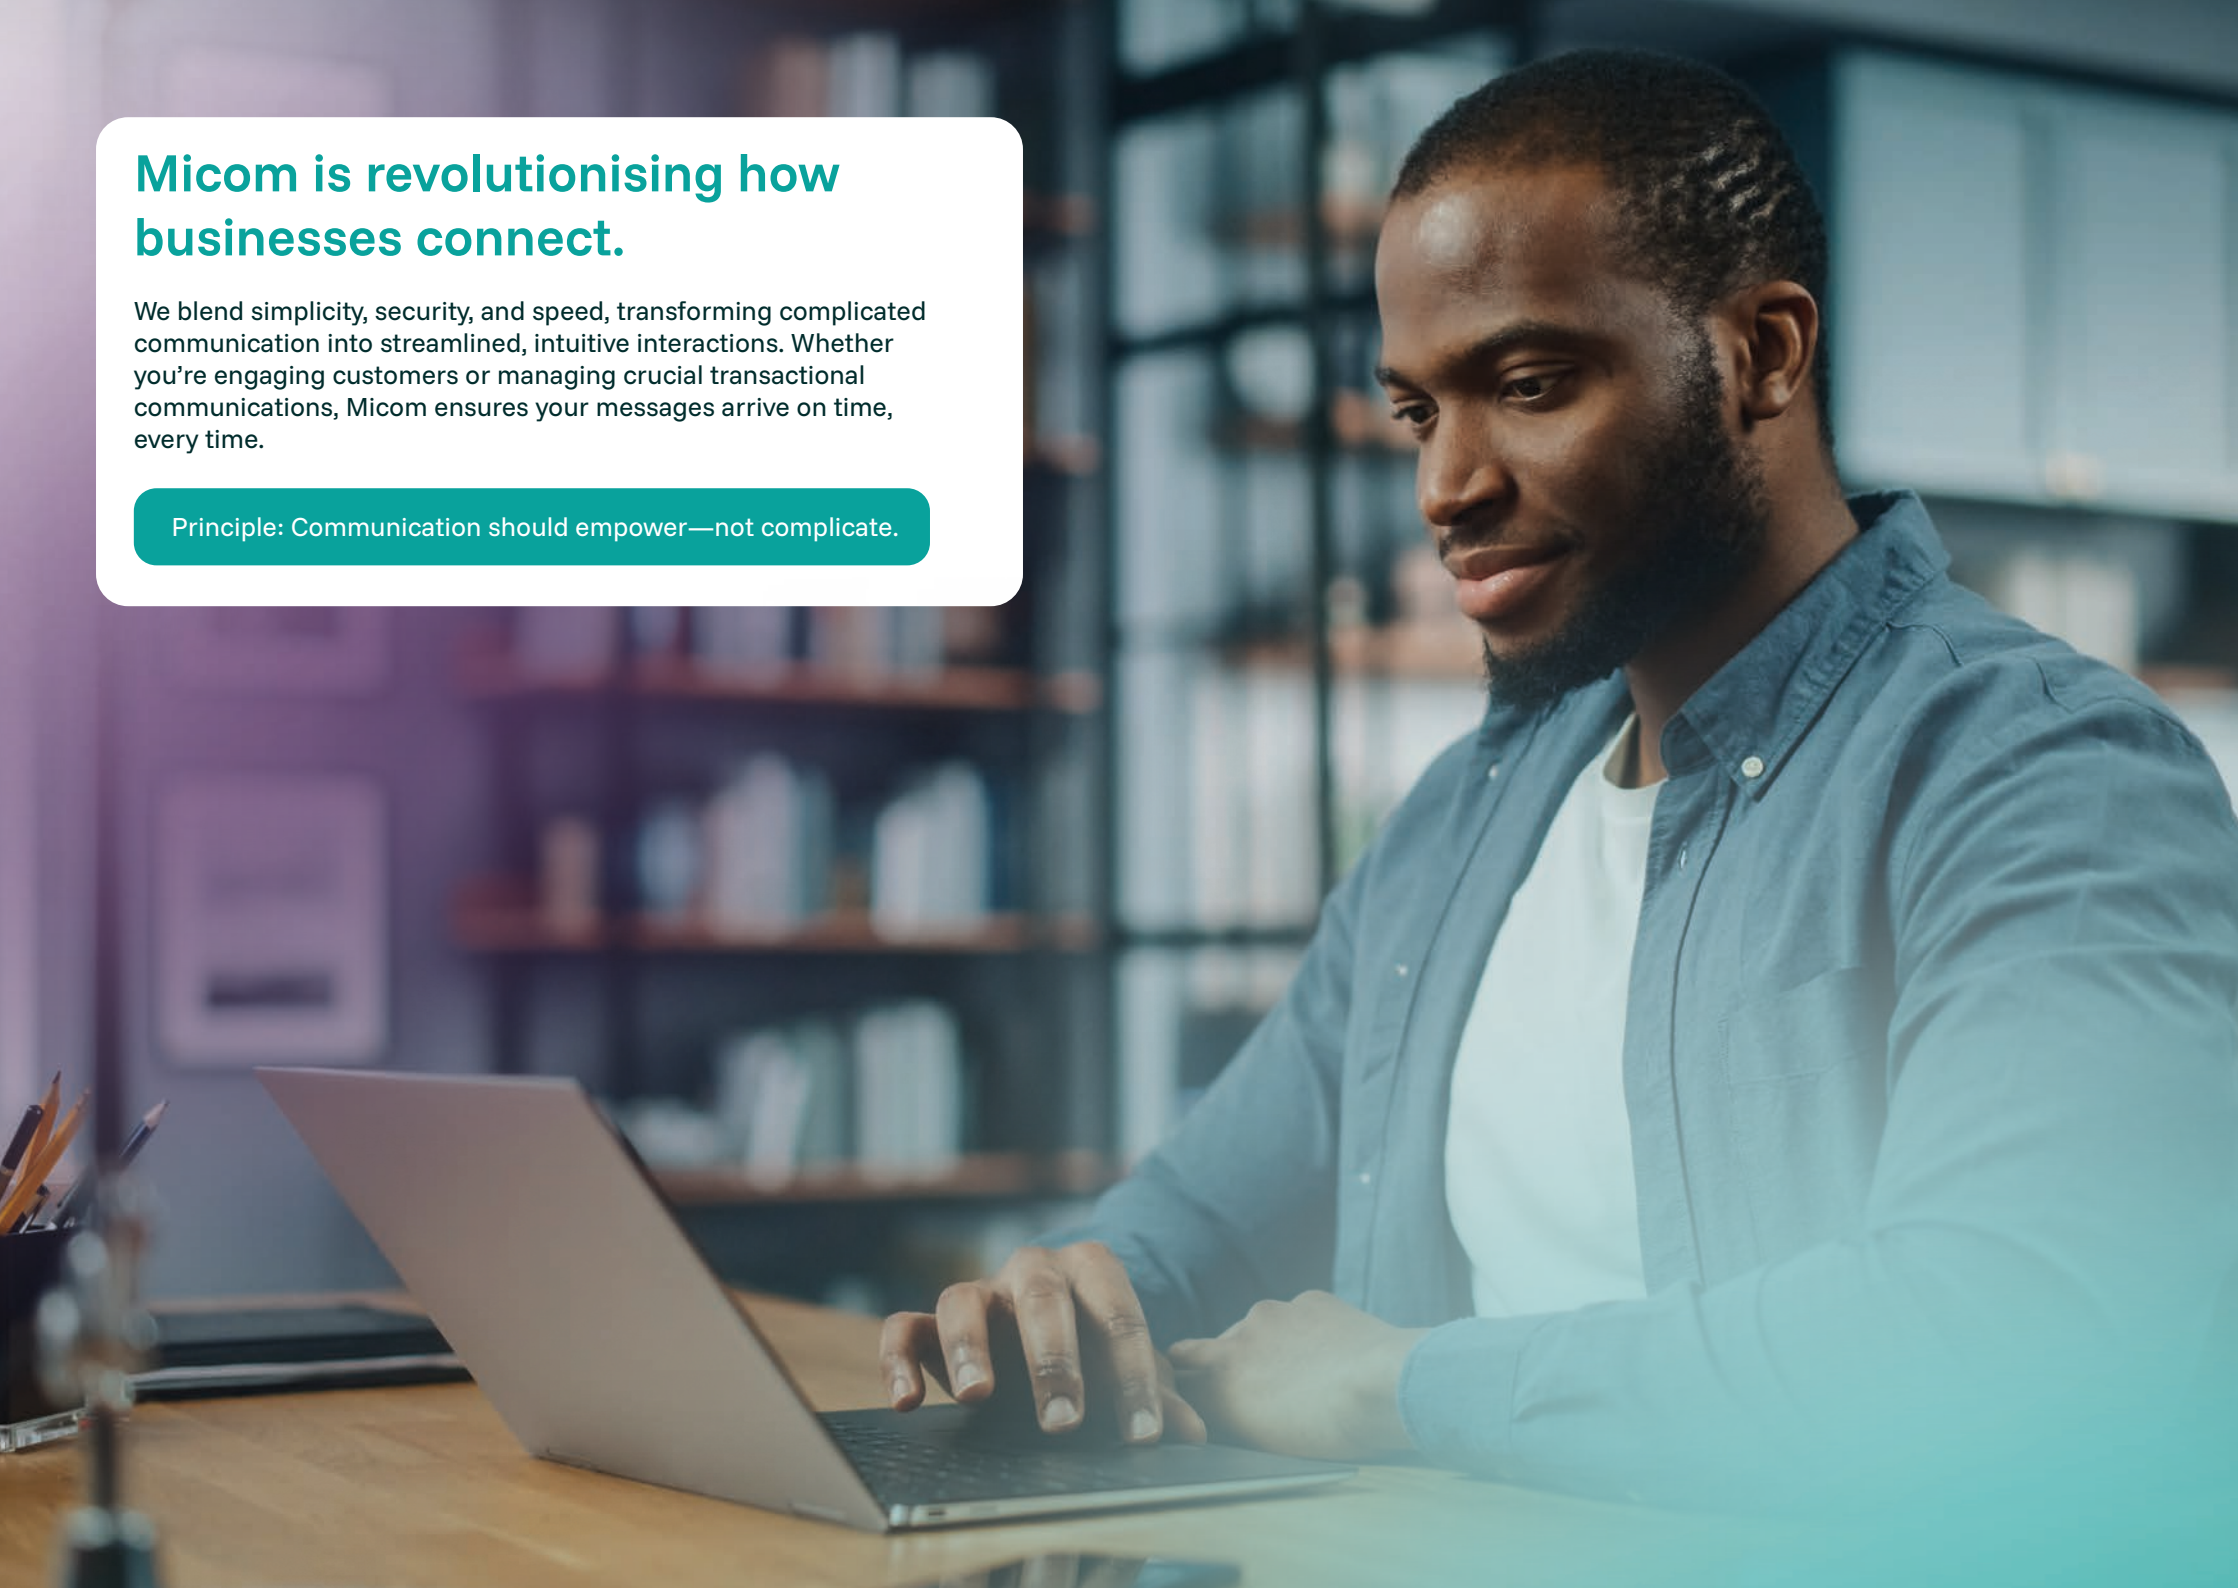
Micom is revolutionising how businesses connect.

We blend simplicity, security, and speed, transforming complicated communication into streamlined, intuitive interactions. Whether you're engaging customers or managing crucial transactional communications, Micom ensures your messages arrive on time, every time.

Principle: Communication should empower—not complicate.